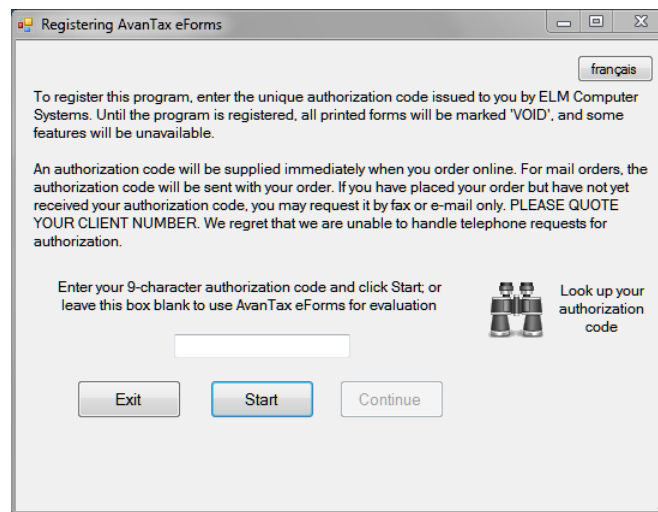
Registering AvanTax eForms

français

To register this program, enter the unique authorization code issued to you by ELM Computer Systems. Until the program is registered, all printed forms will be marked 'VOID', and some features will be unavailable.

An authorization code will be supplied immediately when you order online. For mail orders, the authorization code will be sent with your order. If you have placed your order but have not yet received your authorization code, you may request it by fax or e-mail only. PLEASE QUOTE YOUR CLIENT NUMBER. We regret that we are unable to handle telephone requests for authorization.

Enter your 9-character authorization code and click Start; or leave this box blank to use AvanTax eForms for evaluation

Look up your authorization code

Exit

Start

Continue